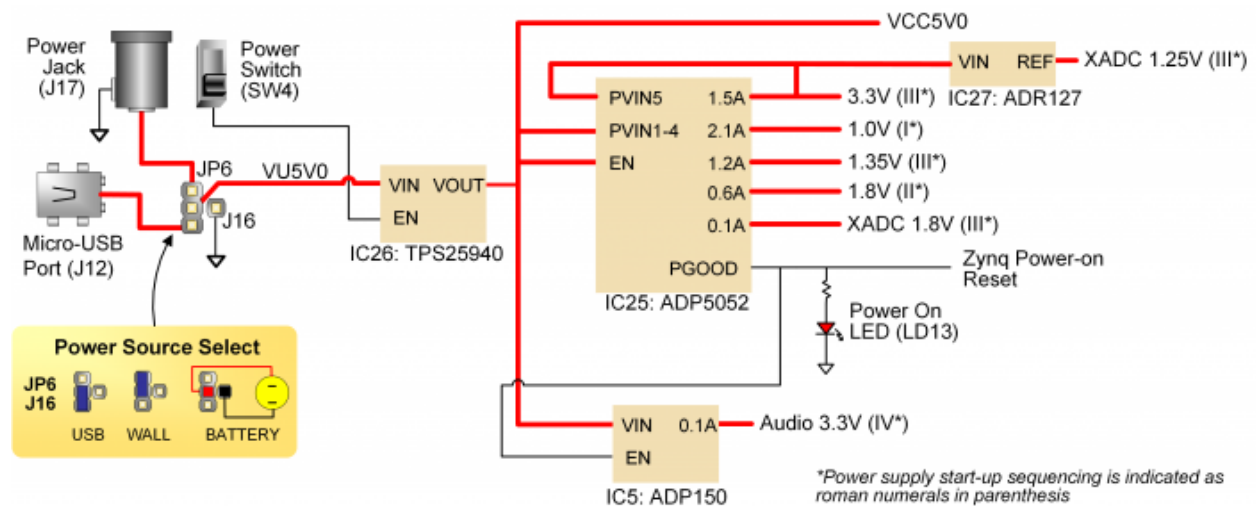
Power Jack (J17)

Power Switch (SW4)

JP6

J16

VU5V0

Micro-USB Port (J12)

VIN VOUT

EN

IC26: TPS25940

VCC5V0

VIN REF

XADC 1.25V (III*)

IC27: ADR127

PVIN5 1.5A

3.3V (III*)

PVIN1-4 2.1A

1.0V (I*)

EN 1.2A

1.35V (III*)

0.6A

1.8V (II*)

0.1A

XADC 1.8V (III*)

PGOOD

Zynq Power-on Reset

IC25: ADP5052

Power On LED (LD13)

Power Source Select

JP6 J16

USB WALL BATTERY

VIN 0.1A

Audio 3.3V (IV*)

EN

IC5: ADP150

*Power supply start-up sequencing is indicated as roman numerals in parenthesis